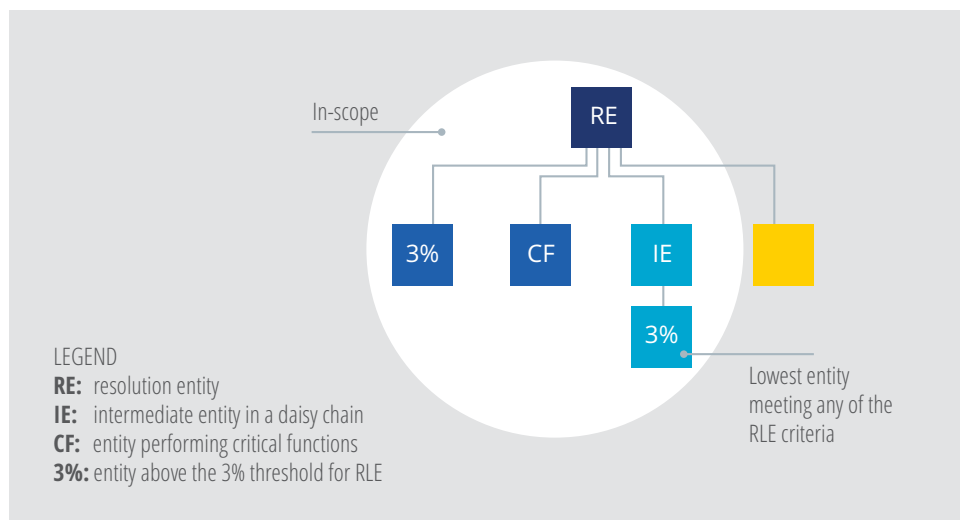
In-scope

RE

3%

CF

IE

3%

Lowest entity meeting any of the RLE criteria

LEGEND
**RE:** resolution entity
**IE:** intermediate entity in a daisy chain
**CF:** entity performing critical functions
**3%:** entity above the 3% threshold for RLE